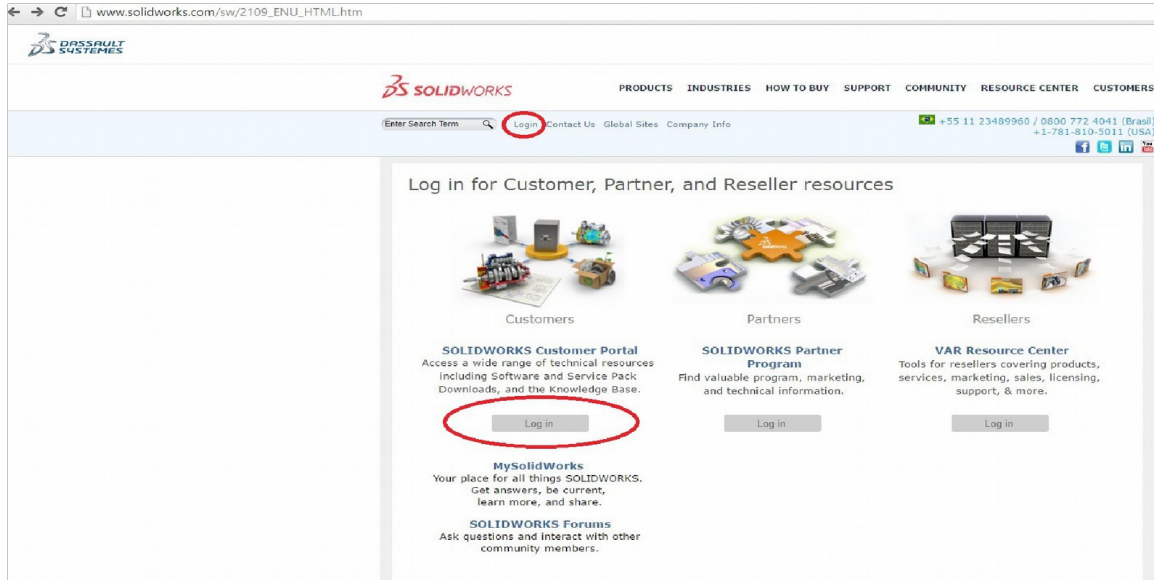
www.solidworks.com/sw/2109_ENU_HTML.htm

DASSAULT SYSTEMES

SOLIDWORKS

PRODUCTS INDUSTRIES HOW TO BUY SUPPORT COMMUNITY RESOURCE CENTER CUSTOMERS

Enter Search Term Login Contact Us Global Sites Company Info

+55 11 23489960 / 0800 772 4041 (Brasil) +1-781-810-5011 (USA)

Log in for Customer, Partner, and Reseller resources

Customers

SOLIDWORKS Customer Portal
Access a wide range of technical resources including Software and Service Pack Downloads, and the Knowledge Base.

Log in

MySolidWorks
Your place for all things SOLIDWORKS. Get answers, be current, learn more, and share.

SOLIDWORKS Forums
Ask questions and interact with other community members.

Partners

SOLIDWORKS Partner Program
Find valuable program, marketing, and technical information.

Log in

Resellers

VAR Resource Center
Tools for resellers covering products, services, marketing, sales, licensing, support, & more.

Log in